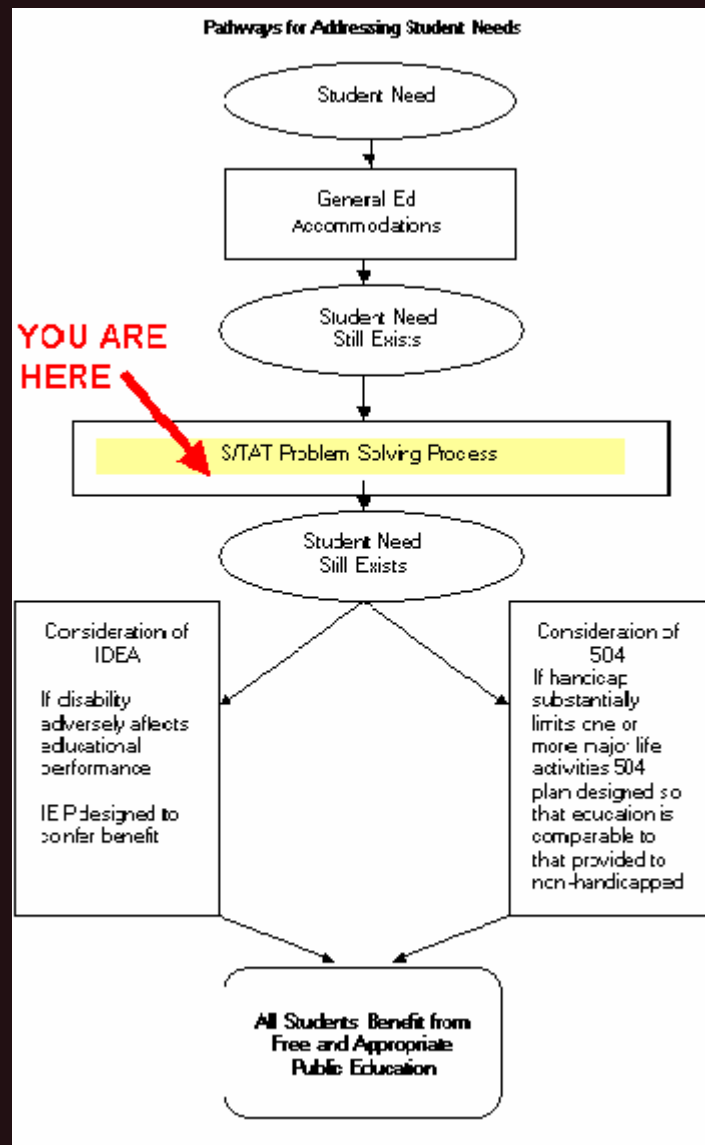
Pathways for Addressing Student Needs

Student Need

General Ed Accommodations

Student Need Still Exists

YOU ARE HERE

S/TAT Problem Solving Process

Student Need Still Exists

Consideration of IDEA

If disability adversely affects educational performance

IEP designed to confer benefit

Consideration of 504

If handicap substantially limits one or more major life activities 504 plan designed so that education is comparable to that provided to non-handicapped

All Students Benefit from Free and Appropriate Public Education